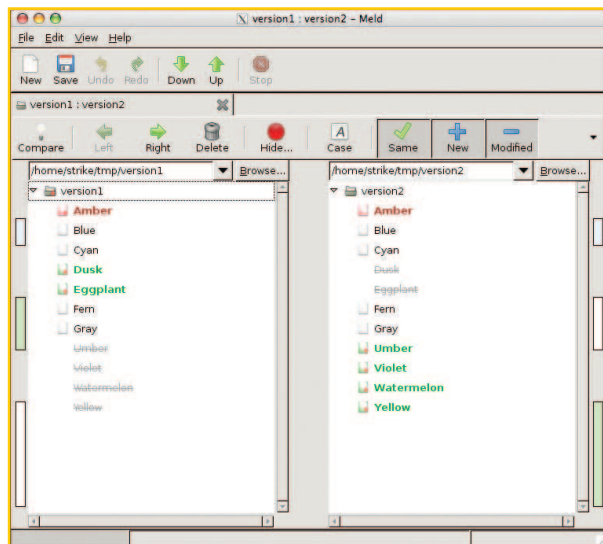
version1 : version2 – Meld

File Edit View Help

New Save Undo Redo Down Up Stop

version1 : version2

Compare Left Right Delete Hide... Case Same New Modified

/home/strike/tmp/version1 Browse...

version1
Amber
Blue
Cyan
Dusk
Eggplant
Fern
Gray
Umber
Violet
Watermelon
Yellow

/home/strike/tmp/version2 Browse...

version2
Amber
Blue
Cyan
Dusk
Eggplant
Fern
Gray
Umber
Violet
Watermelon
Yellow